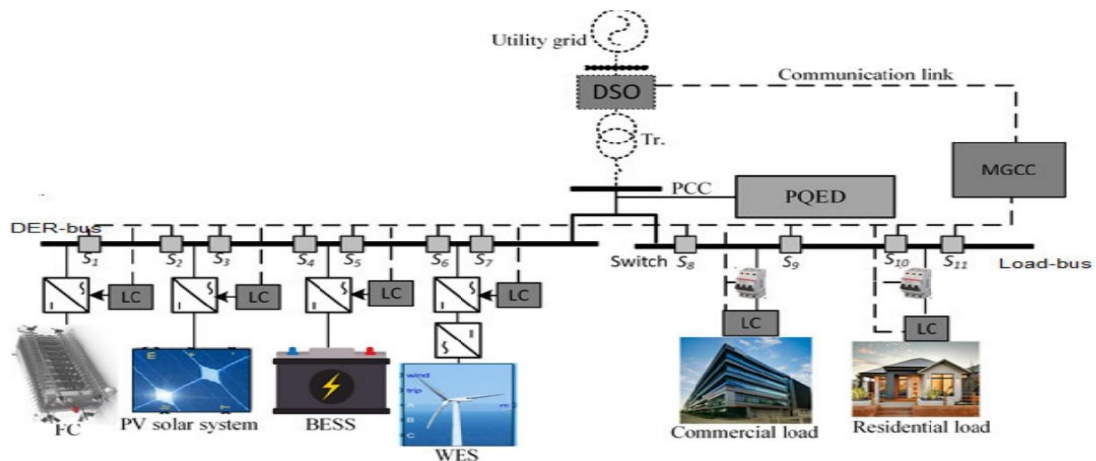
Utility grid

DSO

Communication link

Tr.

MGCC

PCC

PQED

DER-bus

$S_1$ $S_2$ $S_3$ $S_4$ $S_5$ $S_6$ $S_7$

Switch $S_8$ $S_9$ $S_{10}$ $S_{11}$

Load-bus

LC LC LC LC

LC LC

FC

PV solar system

BESS

WES

Commercial load

Residential load